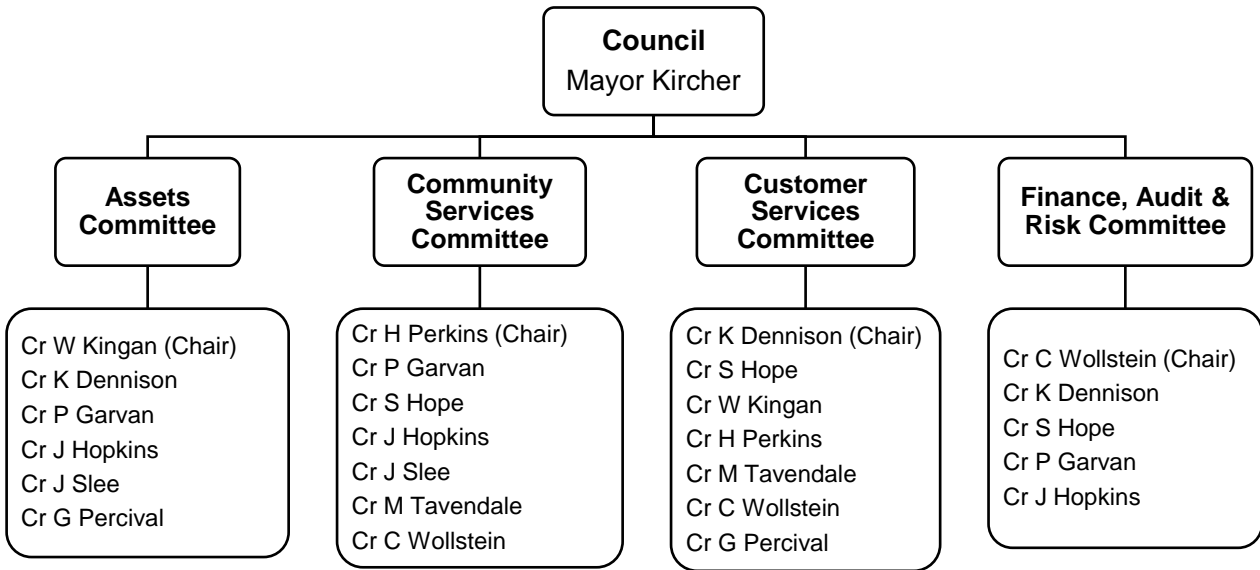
Council
Mayor Kircher

Assets Committee

Cr W Kingan (Chair)
Cr K Dennison
Cr P Garvan
Cr J Hopkins
Cr J Slee
Cr G Percival

Community Services Committee

Cr H Perkins (Chair)
Cr P Garvan
Cr S Hope
Cr J Hopkins
Cr J Slee
Cr M Tavendale
Cr C Wollstein

Customer Services Committee

Cr K Dennison (Chair)
Cr S Hope
Cr W Kingan
Cr H Perkins
Cr M Tavendale
Cr C Wollstein
Cr G Percival

Finance, Audit & Risk Committee

Cr C Wollstein (Chair)
Cr K Dennison
Cr S Hope
Cr P Garvan
Cr J Hopkins